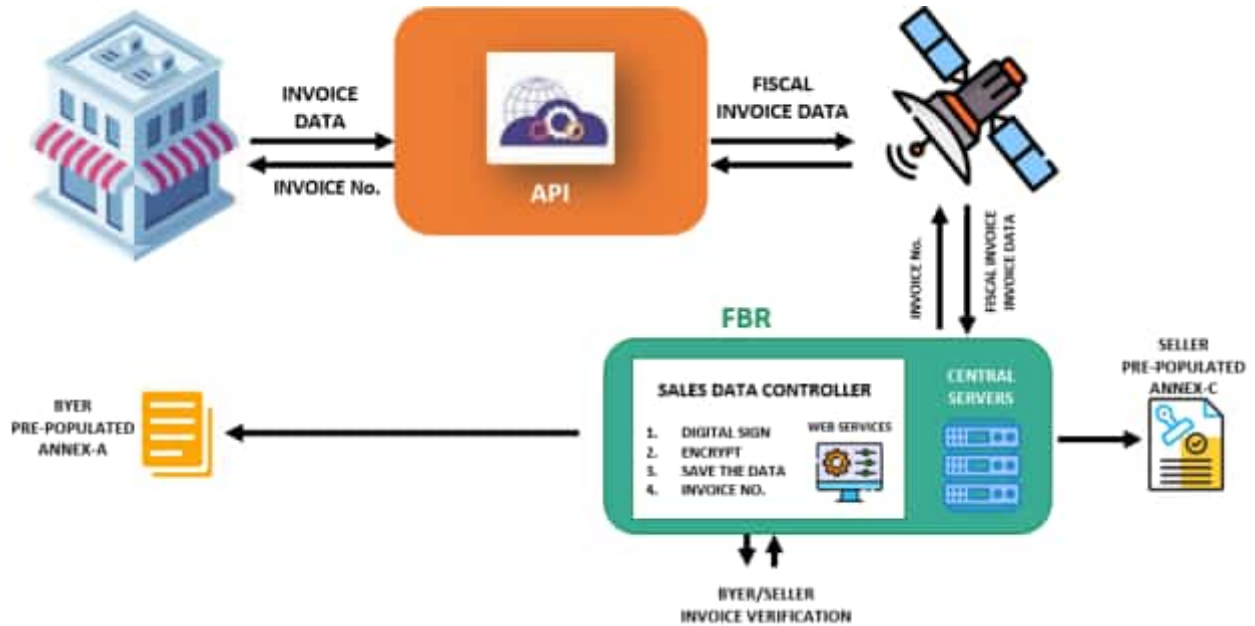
INVOICE DATA

INVOICE No.

API

FISCAL INVOICE DATA

INVOICE No.

FISCAL INVOICE INVOICE DATA

FBR

SALES DATA CONTROLLER

1. DIGITAL SIGN
2. ENCRYPT
3. SAVE THE DATA
4. INVOICE NO.

WEB SERVICES

CENTRAL SERVERS

SELLER PRE-POPULATED ANNEX-C

BYER PRE-POPULATED ANNEX-A

BYER/SELLER INVOICE VERIFICATION